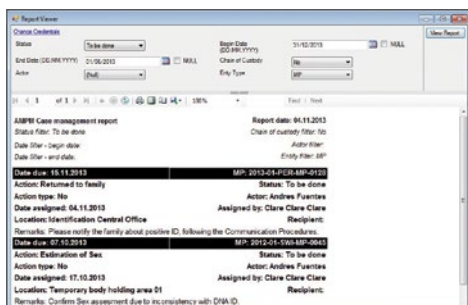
Report Viewer

Change Credentials

Status | To be done
Begin Date (DD.MM.YYYY) | 31/02/2015 | NULL
End Date (DD.MM.YYYY) | 31/06/2013 | NULL
Chain of Custody | No
Actor | (Null)
Entry Type | MP

View Report

1 of 1 | 100% | Find | Next

AMPR Case management report
Report date: 04.11.2013
Status filter: To be done
Chain of custody filter: No
Date filter - begin date:
Actor filter:
Date filter - end date:
Entity filter: MP

Date due: 15.11.2013
MP: 2013-01-PER-MP-0120
Action: Returned to family
Status: To be done
Action type: No
Actor: Andres Fuentes
Date assigned: 04.11.2013
Assigned by: Clare Clare Clare
Location: Identification Central Office
Recipient:
Remarks: Please notify the family about positive ID, following the Communication Procedures.

Date due: 07.10.2013
MP: 2012-01-SWI-MP-0045
Action: Estimation of Sex
Status: To be done
Action type: No
Actor: Andres Fuentes
Date assigned: 17.10.2013
Assigned by: Clare Clare Clare
Location: Temporary body holding area 01
Recipient:
Remarks: Confirm Sex assessment due to inconsistency with DNA ID.